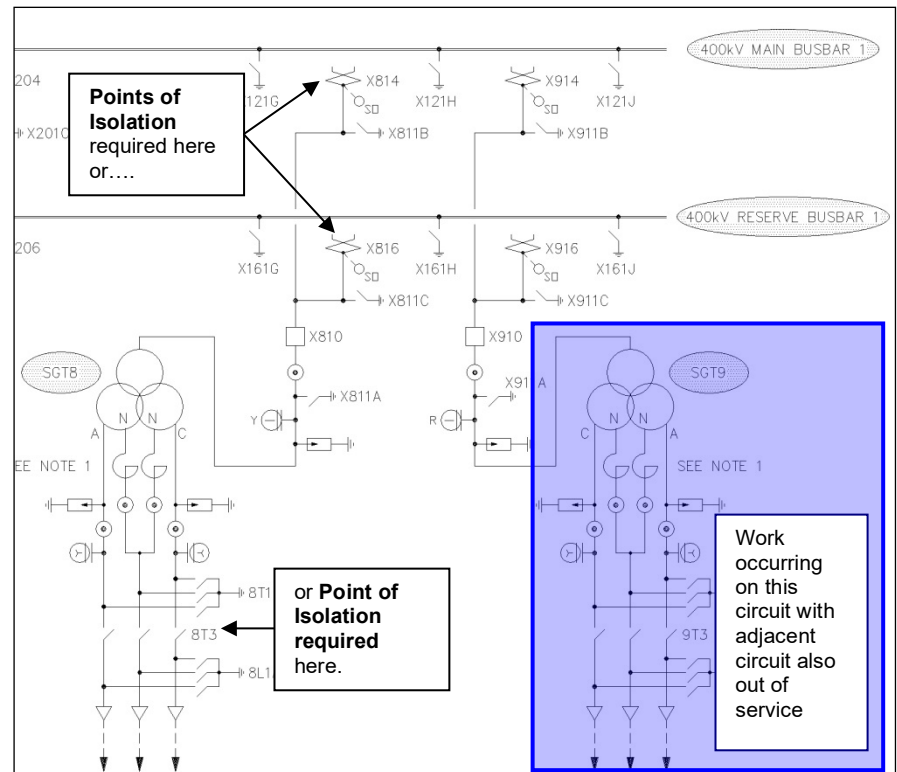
400kV MAIN BUSBAR 1

204

Points of Isolation required here or….

X121G

X814

SD

X121H

X914

SD

X121J

X2010

X811B

X911B

400kV RESERVE BUSBAR 1

206

X161G

X816

SD

X161H

X916

SD

X161J

X811C

X911C

X810

X910

SGT8

X811A

X91 A

SGT9

Y

R

A N N C

C N N A

SEE NOTE 1

SEE NOTE 1

8T1

or **Point of Isolation required** here.

8T3

8L1

9T3

Work occurring on this circuit with adjacent circuit also out of service